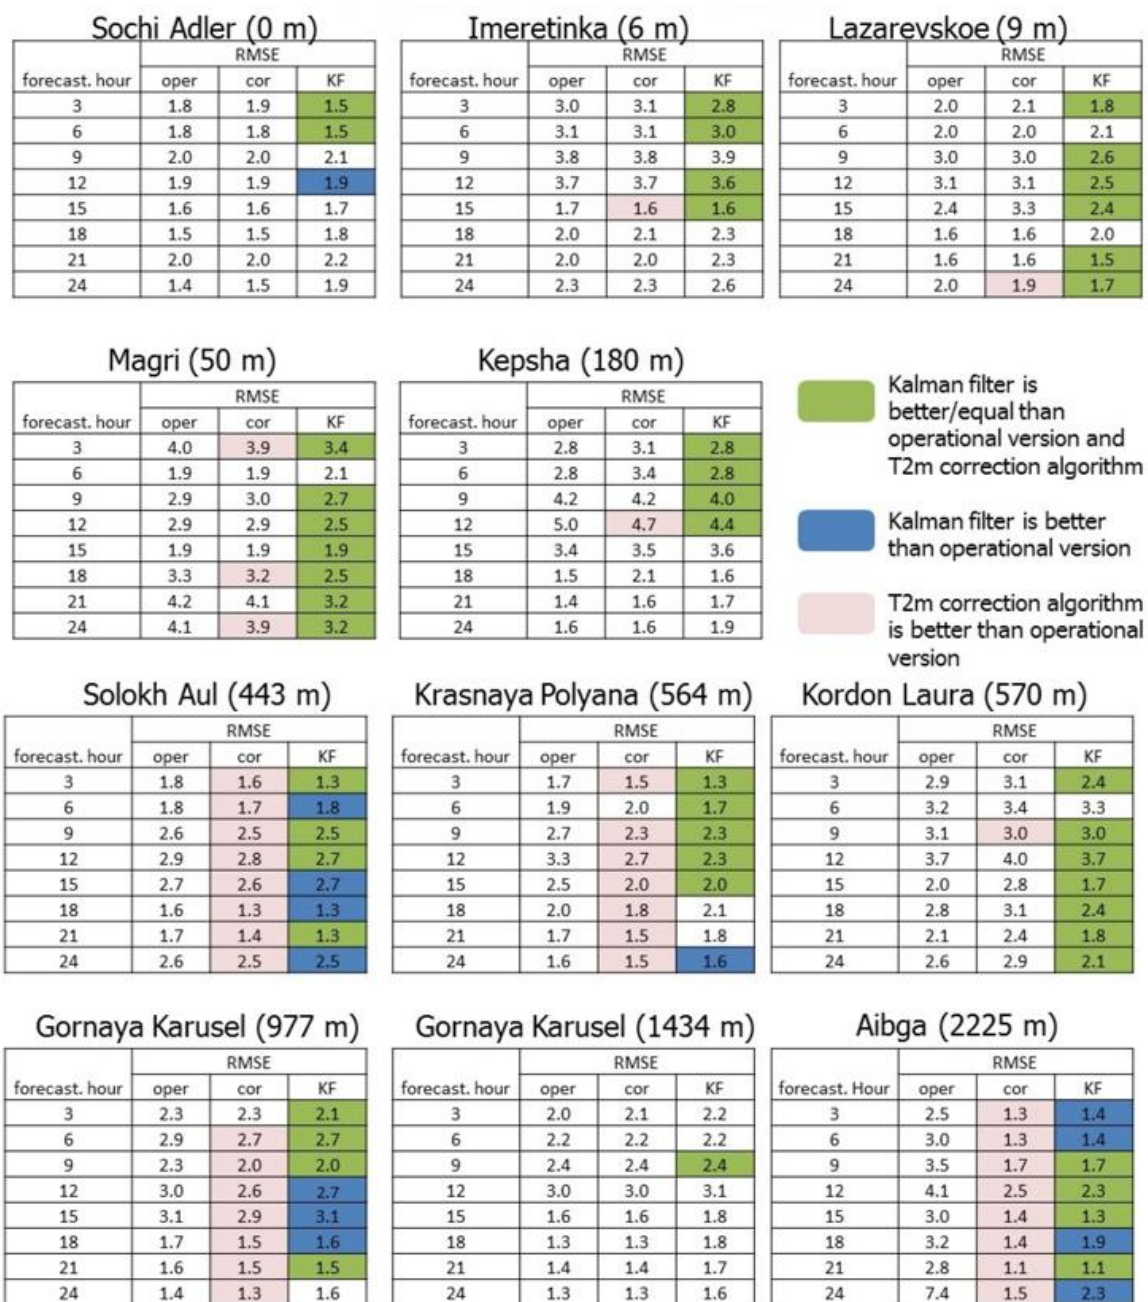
Sochi Adler (0 m)

| | RMSE | | |
|---|---|---|---|
| forecast. hour | oper | cor | KF |
| 3 | 1.8 | 1.9 | 1.5 |
| 6 | 1.8 | 1.8 | 1.5 |
| 9 | 2.0 | 2.0 | 2.1 |
| 12 | 1.9 | 1.9 | 1.9 |
| 15 | 1.6 | 1.6 | 1.7 |
| 18 | 1.5 | 1.5 | 1.8 |
| 21 | 2.0 | 2.0 | 2.2 |
| 24 | 1.4 | 1.5 | 1.9 |

Imeretinka (6 m)

| | RMSE | | |
|---|---|---|---|
| forecast. hour | oper | cor | KF |
| 3 | 3.0 | 3.1 | 2.8 |
| 6 | 3.1 | 3.1 | 3.0 |
| 9 | 3.8 | 3.8 | 3.9 |
| 12 | 3.7 | 3.7 | 3.6 |
| 15 | 1.7 | 1.6 | 1.6 |
| 18 | 2.0 | 2.1 | 2.3 |
| 21 | 2.0 | 2.0 | 2.3 |
| 24 | 2.3 | 2.3 | 2.6 |

Lazarevskoe (9 m)

| | RMSE | | |
|---|---|---|---|
| forecast. hour | oper | cor | KF |
| 3 | 2.0 | 2.1 | 1.8 |
| 6 | 2.0 | 2.0 | 2.1 |
| 9 | 3.0 | 3.0 | 2.6 |
| 12 | 3.1 | 3.1 | 2.5 |
| 15 | 2.4 | 3.3 | 2.4 |
| 18 | 1.6 | 1.6 | 2.0 |
| 21 | 1.6 | 1.6 | 1.5 |
| 24 | 2.0 | 1.9 | 1.7 |

Magri (50 m)

| | RMSE | | |
|---|---|---|---|
| forecast. hour | oper | cor | KF |
| 3 | 4.0 | 3.9 | 3.4 |
| 6 | 1.9 | 1.9 | 2.1 |
| 9 | 2.9 | 3.0 | 2.7 |
| 12 | 2.9 | 2.9 | 2.5 |
| 15 | 1.9 | 1.9 | 1.9 |
| 18 | 3.3 | 3.2 | 2.5 |
| 21 | 4.2 | 4.1 | 3.2 |
| 24 | 4.1 | 3.9 | 3.2 |

Kepsha (180 m)

| | RMSE | | |
|---|---|---|---|
| forecast. hour | oper | cor | KF |
| 3 | 2.8 | 3.1 | 2.8 |
| 6 | 2.8 | 3.4 | 2.8 |
| 9 | 4.2 | 4.2 | 4.0 |
| 12 | 5.0 | 4.7 | 4.4 |
| 15 | 3.4 | 3.5 | 3.6 |
| 18 | 1.5 | 2.1 | 1.6 |
| 21 | 1.4 | 1.6 | 1.7 |
| 24 | 1.6 | 1.6 | 1.9 |

Kalman filter is better/equal than operational version and T2m correction algorithm

Kalman filter is better than operational version

T2m correction algorithm is better than operational version

Solokh Aul (443 m)

| | RMSE | | |
|---|---|---|---|
| forecast. hour | oper | cor | KF |
| 3 | 1.8 | 1.6 | 1.3 |
| 6 | 1.8 | 1.7 | 1.8 |
| 9 | 2.6 | 2.5 | 2.5 |
| 12 | 2.9 | 2.8 | 2.7 |
| 15 | 2.7 | 2.6 | 2.7 |
| 18 | 1.6 | 1.3 | 1.3 |
| 21 | 1.7 | 1.4 | 1.3 |
| 24 | 2.6 | 2.5 | 2.5 |

Krasnaya Polyana (564 m)

| | RMSE | | |
|---|---|---|---|
| forecast. hour | oper | cor | KF |
| 3 | 1.7 | 1.5 | 1.3 |
| 6 | 1.9 | 2.0 | 1.7 |
| 9 | 2.7 | 2.3 | 2.3 |
| 12 | 3.3 | 2.7 | 2.3 |
| 15 | 2.5 | 2.0 | 2.0 |
| 18 | 2.0 | 1.8 | 2.1 |
| 21 | 1.7 | 1.5 | 1.8 |
| 24 | 1.6 | 1.5 | 1.6 |

Kordon Laura (570 m)

| | RMSE | | |
|---|---|---|---|
| forecast. hour | oper | cor | KF |
| 3 | 2.9 | 3.1 | 2.4 |
| 6 | 3.2 | 3.4 | 3.3 |
| 9 | 3.1 | 3.0 | 3.0 |
| 12 | 3.7 | 4.0 | 3.7 |
| 15 | 2.0 | 2.8 | 1.7 |
| 18 | 2.8 | 3.1 | 2.4 |
| 21 | 2.1 | 2.4 | 1.8 |
| 24 | 2.6 | 2.9 | 2.1 |

Gornaya Karusel (977 m)

| | RMSE | | |
|---|---|---|---|
| forecast. hour | oper | cor | KF |
| 3 | 2.3 | 2.3 | 2.1 |
| 6 | 2.9 | 2.7 | 2.7 |
| 9 | 2.3 | 2.0 | 2.0 |
| 12 | 3.0 | 2.6 | 2.7 |
| 15 | 3.1 | 2.9 | 3.1 |
| 18 | 1.7 | 1.5 | 1.6 |
| 21 | 1.6 | 1.5 | 1.5 |
| 24 | 1.4 | 1.3 | 1.6 |

Gornaya Karusel (1434 m)

| | RMSE | | |
|---|---|---|---|
| forecast. hour | oper | cor | KF |
| 3 | 2.0 | 2.1 | 2.2 |
| 6 | 2.2 | 2.2 | 2.2 |
| 9 | 2.4 | 2.4 | 2.4 |
| 12 | 3.0 | 3.0 | 3.1 |
| 15 | 1.6 | 1.6 | 1.8 |
| 18 | 1.3 | 1.3 | 1.8 |
| 21 | 1.4 | 1.4 | 1.7 |
| 24 | 1.3 | 1.3 | 1.6 |

Aibga (2225 m)

| | RMSE | | |
|---|---|---|---|
| forecast. Hour | oper | cor | KF |
| 3 | 2.5 | 1.3 | 1.4 |
| 6 | 3.0 | 1.3 | 1.4 |
| 9 | 3.5 | 1.7 | 1.7 |
| 12 | 4.1 | 2.5 | 2.3 |
| 15 | 3.0 | 1.4 | 1.3 |
| 18 | 3.2 | 1.4 | 1.9 |
| 21 | 2.8 | 1.1 | 1.1 |
| 24 | 7.4 | 1.5 | 2.3 |